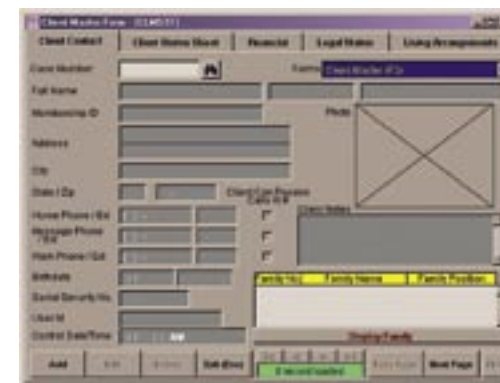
Client Master Form (CLM031)

Client Contact | Client Home Sheet | Financial | Legal Status | Living Arrangements

Case Number
Family
Client Master ID's
Full Name
Membership ID
Photo
Address
City
State / Zip
Client Can Receive Calls At
Home Phone / Ext
Message Phone / Ext
Work Phone / Ext
Client Notes
Birthdate
Family No | Family Name | Family Position
Social Security No.
User Id
Control Date/Time
Staying Family
Add
Edit
Delete
Exit (Esc)
0 record loaded
Next Page